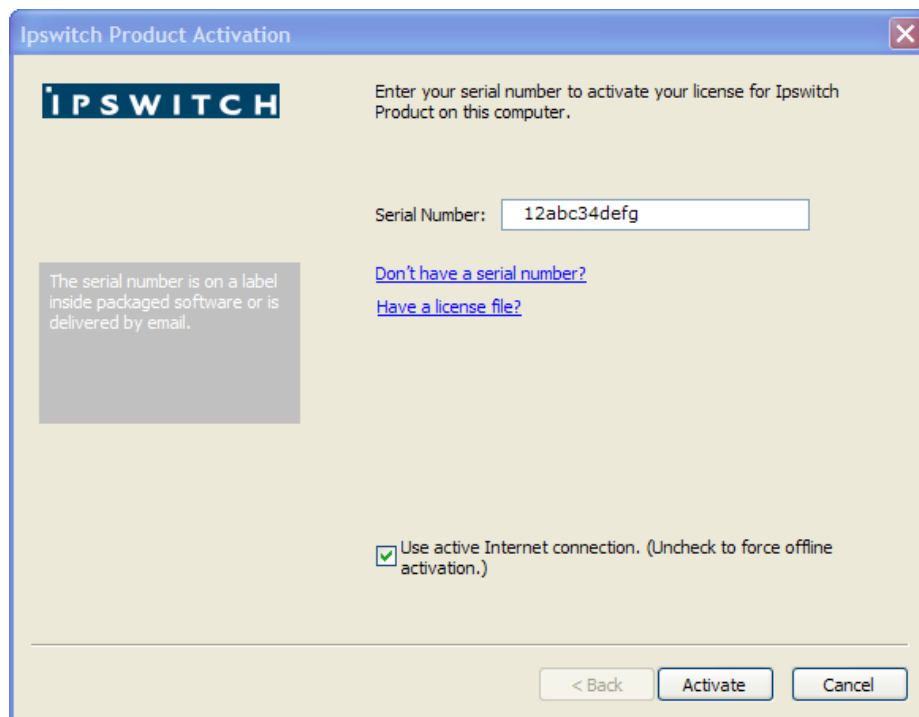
Ipswitch Product Activation

IPSWITCH

Enter your serial number to activate your license for Ipswitch Product on this computer.

Serial Number: 12abc34defg

Don't have a serial number?

Have a license file?

The serial number is on a label inside packaged software or is delivered by email.

Use active Internet connection. (Uncheck to force offline activation.)

< Back Activate Cancel